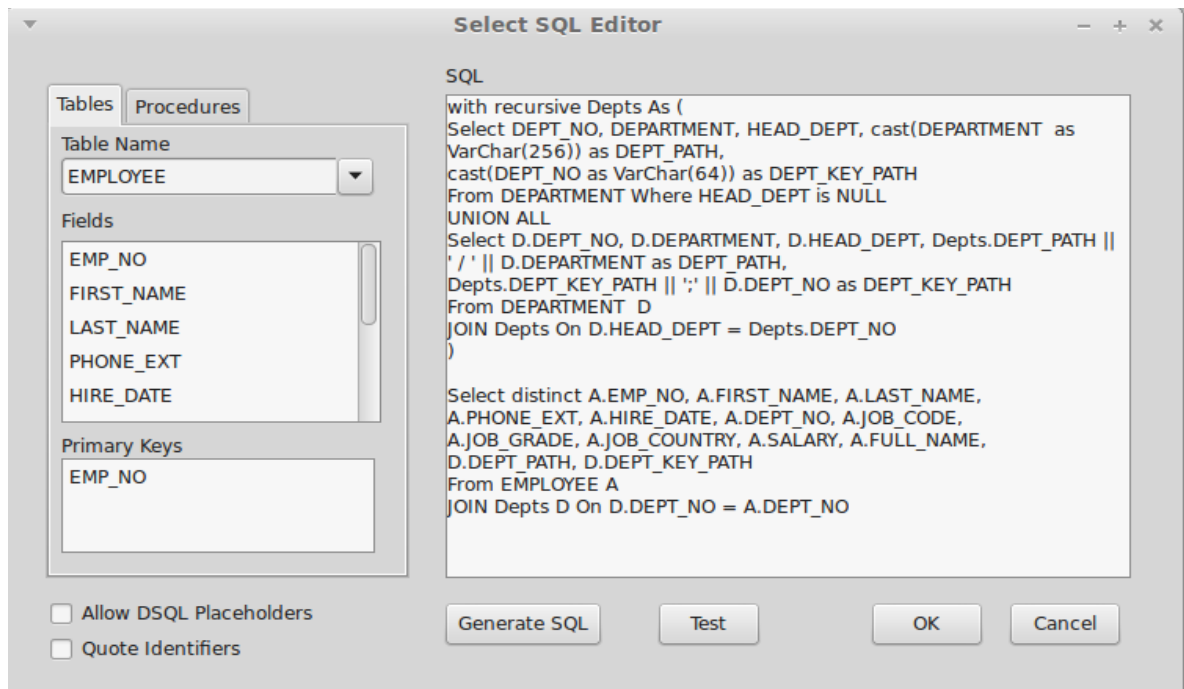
Select SQL Editor

Tables
Procedures

Table Name
EMPLOYEE

Fields
EMP_NO
FIRST_NAME
LAST_NAME
PHONE_EXT
HIRE_DATE

Primary Keys
EMP_NO

Allow DSQL Placeholders
Quote Identifiers

SQL
with recursive Depts As (
Select DEPT_NO, DEPARTMENT, HEAD_DEPT, cast(DEPARTMENT as VarChar(256)) as DEPT_PATH,
cast(DEPT_NO as VarChar(64)) as DEPT_KEY_PATH
From DEPARTMENT Where HEAD_DEPT is NULL
UNION ALL
Select D.DEPT_NO, D.DEPARTMENT, D.HEAD_DEPT, Depts.DEPT_PATH || ' / ' || D.DEPARTMENT as DEPT_PATH,
Depts.DEPT_KEY_PATH || ';' || D.DEPT_NO as DEPT_KEY_PATH
From DEPARTMENT D
JOIN Depts On D.HEAD_DEPT = Depts.DEPT_NO
)

Select distinct A.EMP_NO, A.FIRST_NAME, A.LAST_NAME, A.PHONE_EXT, A.HIRE_DATE, A.DEPT_NO, A.JOB_CODE, A.JOB_GRADE, A.JOB_COUNTRY, A.SALARY, A.FULL_NAME, D.DEPT_PATH, D.DEPT_KEY_PATH
From EMPLOYEE A
JOIN Depts D On D.DEPT_NO = A.DEPT_NO

Generate SQL
Test
OK
Cancel